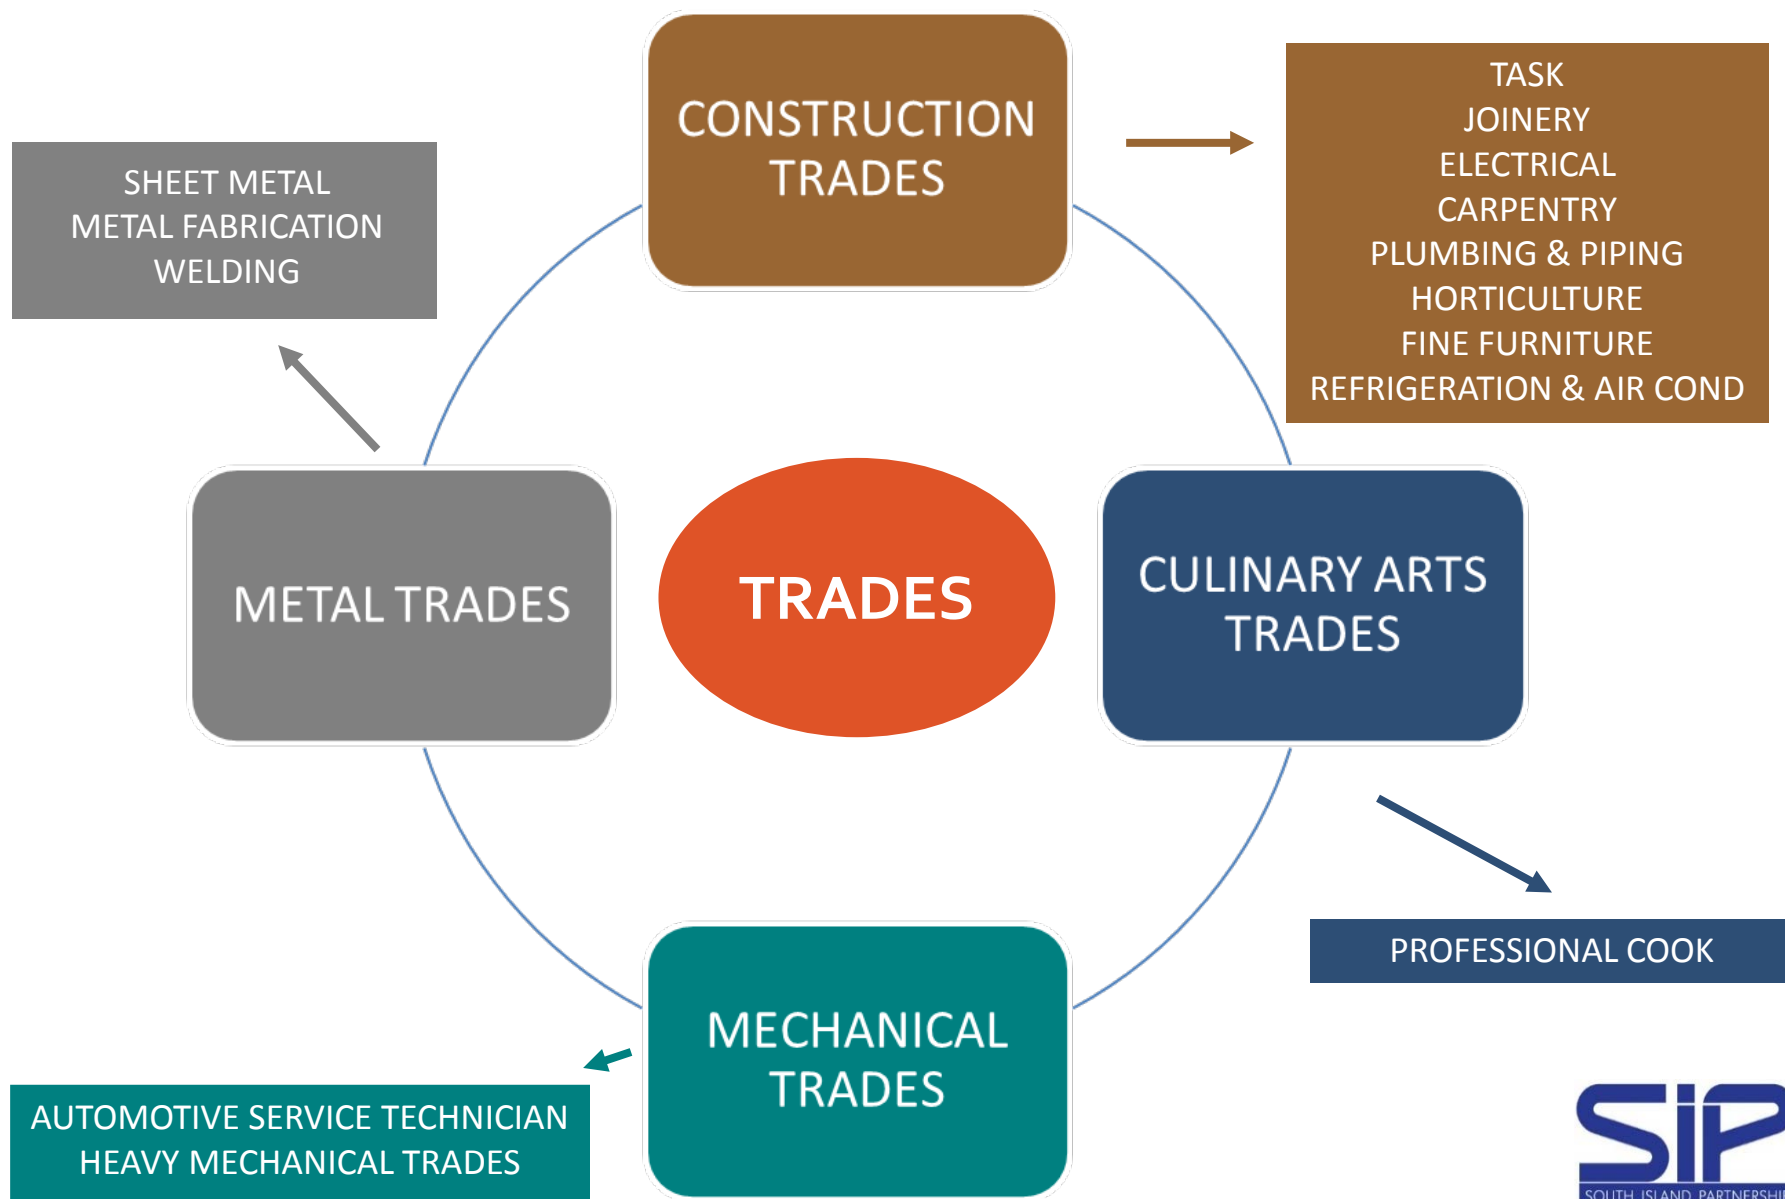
CONSTRUCTION TRADES

TASK
JOINERY
ELECTRICAL
CARPENTRY
PLUMBING & PIPING
HORTICULTURE
FINE FURNITURE
REFRIGERATION & AIR COND

SHEET METAL
METAL FABRICATION
WELDING

METAL TRADES

TRADES

CULINARY ARTS TRADES

PROFESSIONAL COOK

MECHANICAL TRADES

AUTOMOTIVE SERVICE TECHNICIAN
HEAVY MECHANICAL TRADES

SIP
SOUTH ISLAND PARTNERSHI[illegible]